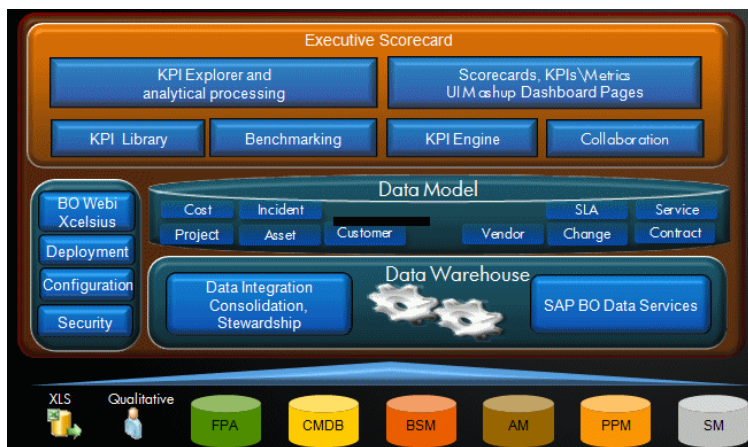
Executive Scorecard

KPI Explorer and analytical processing

Scorecards, KPIs\Metrics UI Mashup Dashboard Pages

KPI Library

Benchmarking

KPI Engine

Collaboration

BO Webi Xcelsius

Deployment

Configuration

Security

Data Model

Cost

Incident

SLA

Service

Project

Asset

Customer

Vendor

Change

Contract

Data Warehouse

Data Integration Consolidation, Stewardship

SAP BO Data Services

XLS

Qualitative

FPA

CMDB

BSM

AM

PPM

SM